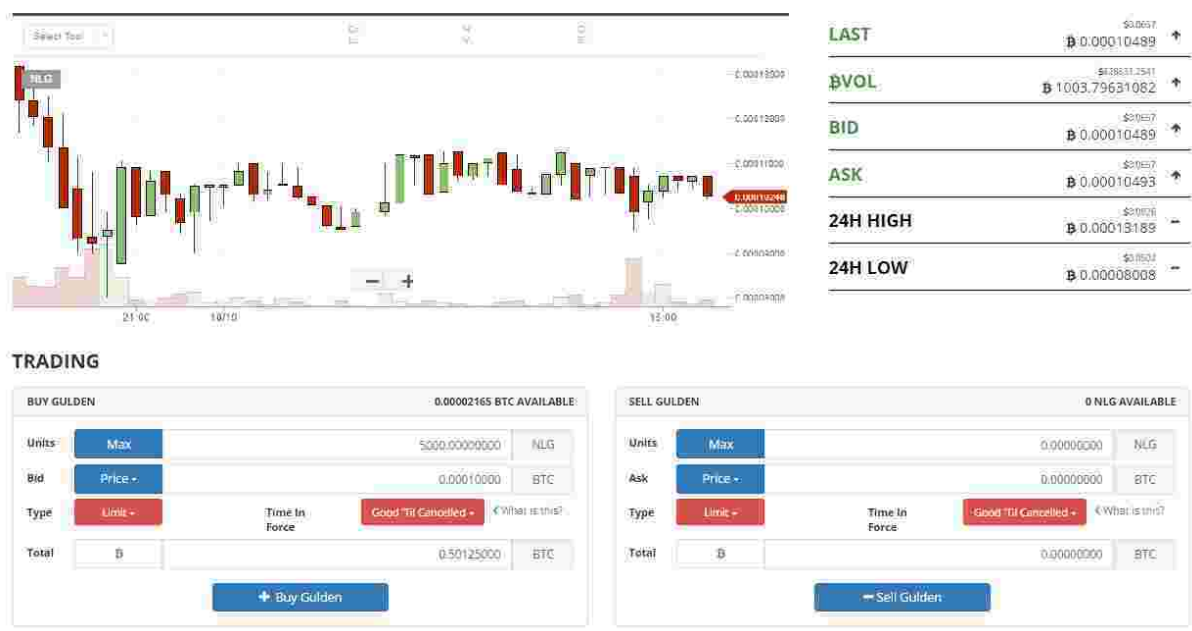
Select Tool

NLG

0.00013000
0.00012000
0.00011000
0.00010248
0.00010000
0.00009000
0.00008000

21:00 10/10 15:00

− +

LAST $0.0657 Ƀ 0.00010489
ɃVOL $628631.2541 Ƀ 1003.79631082
BID $0.0657 Ƀ 0.00010489
ASK $0.0657 Ƀ 0.00010493
24H HIGH $0.0826 Ƀ 0.00013189
24H LOW $0.0502 Ƀ 0.00008008

TRADING

BUY GULDEN 0.00002165 BTC AVAILABLE

Units Max 5000.00000000 NLG
Bid Price ▾ 0.00010000 BTC
Type Limit ▾ Time In Force Good 'Til Cancelled ▾ What is this?
Total Ƀ 0.50125000 BTC

+ Buy Gulden

SELL GULDEN 0 NLG AVAILABLE

Units Max 0.00000000 NLG
Ask Price ▾ 0.00000000 BTC
Type Limit ▾ Time In Force Good 'Til Cancelled ▾ What is this?
Total Ƀ 0.00000000 BTC

− Sell Gulden